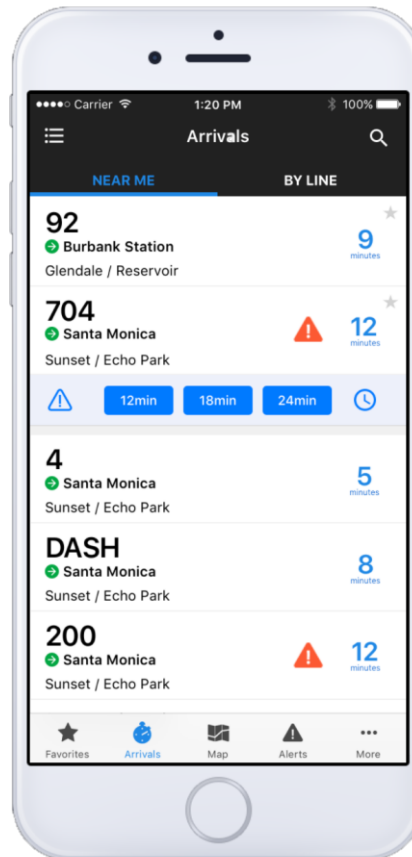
●●●●○ Carrier 1:20 PM 100%

Arrivals

NEAR ME BY LINE

92
Burbank Station
Glendale / Reservoir
9
minutes

704
Santa Monica
Sunset / Echo Park
12
minutes

12min 18min 24min

4
Santa Monica
Sunset / Echo Park
5
minutes

DASH
Santa Monica
Sunset / Echo Park
8
minutes

200
Santa Monica
Sunset / Echo Park
12
minutes

Favorites Arrivals Map Alerts More